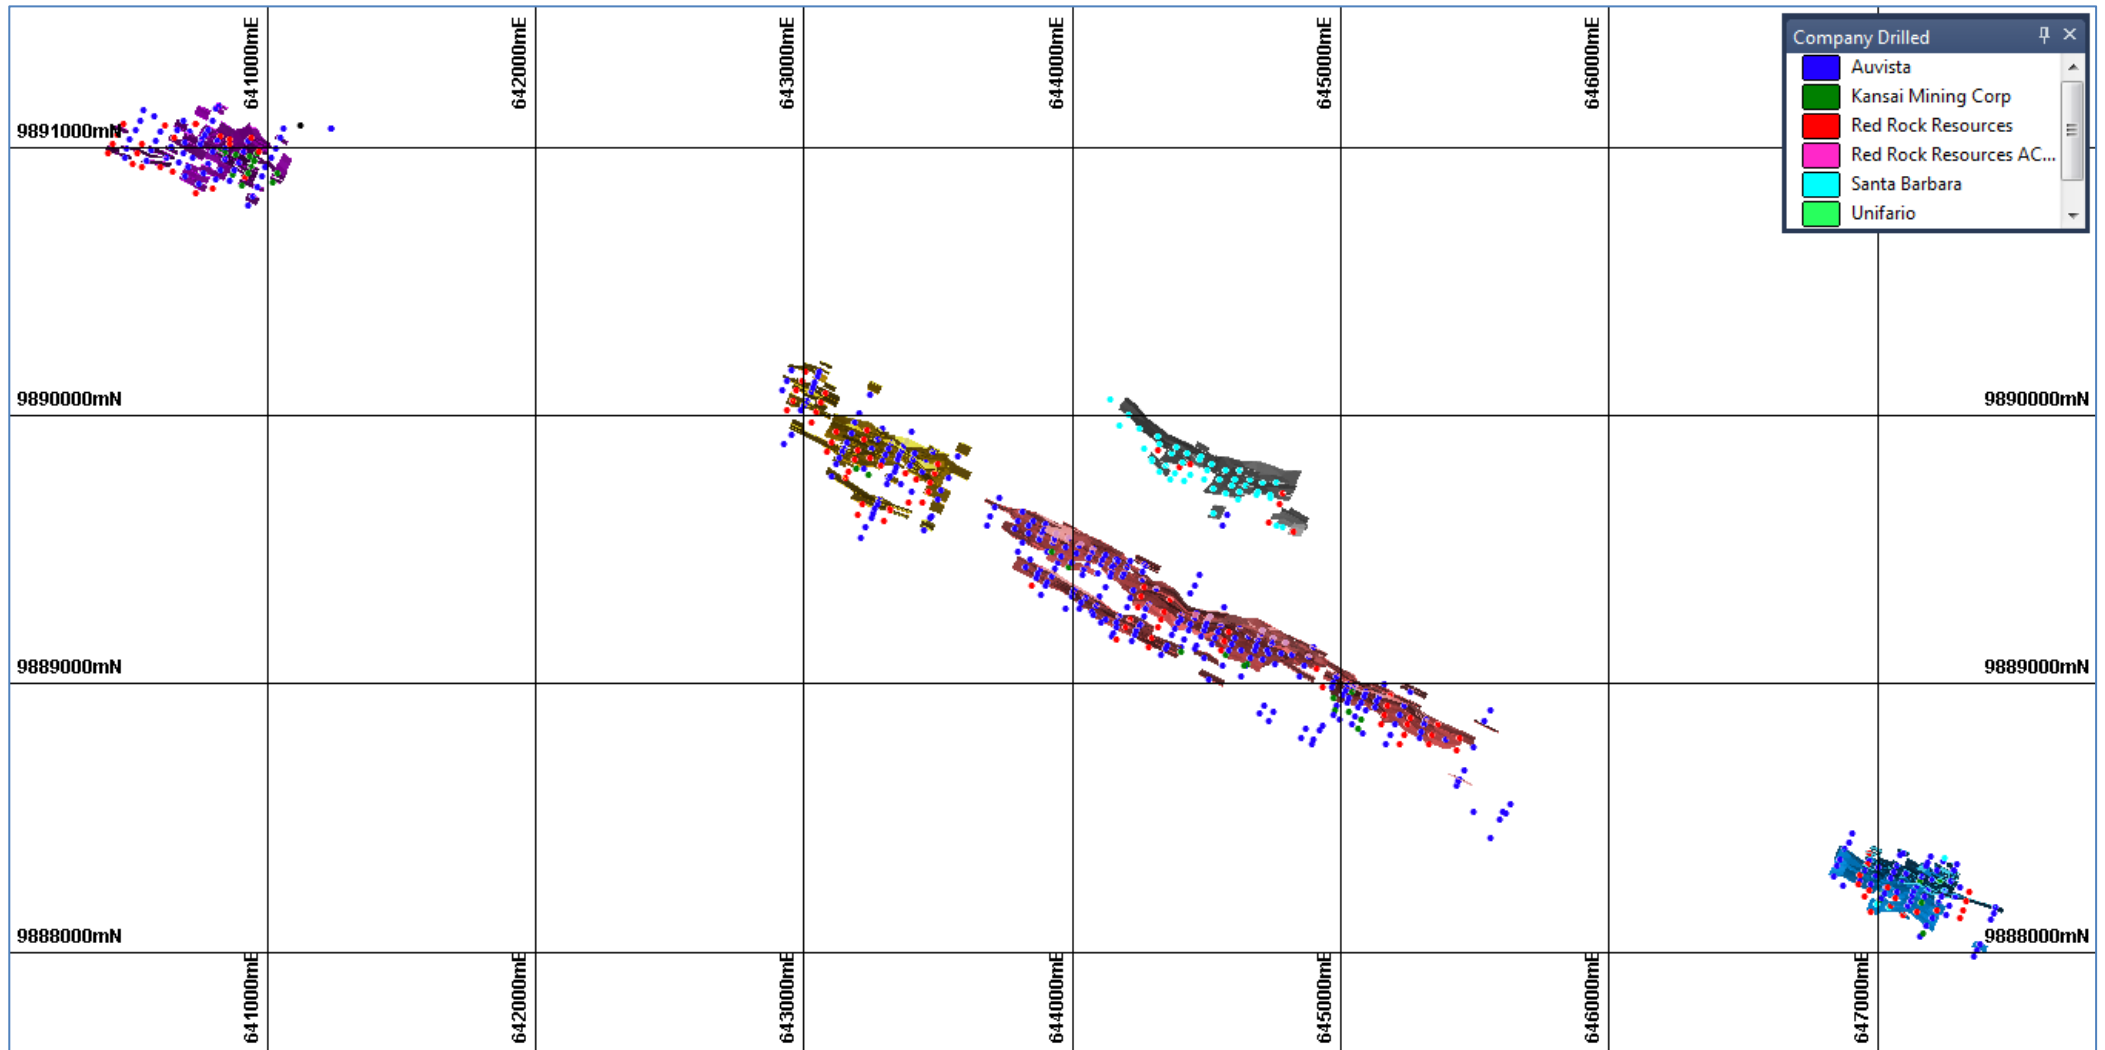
641000mE
642000mE
643000mE
644000mE
645000mE
646000mE

Company Drilled
Auvista
Kansai Mining Corp
Red Rock Resources
Red Rock Resources AC...
Santa Barbara
Unifario

9891000mN
9890000mN
9890000mN
9889000mN
9889000mN
9888000mN
9888000mN

641000mE
642000mE
643000mE
644000mE
645000mE
646000mE
647000mE